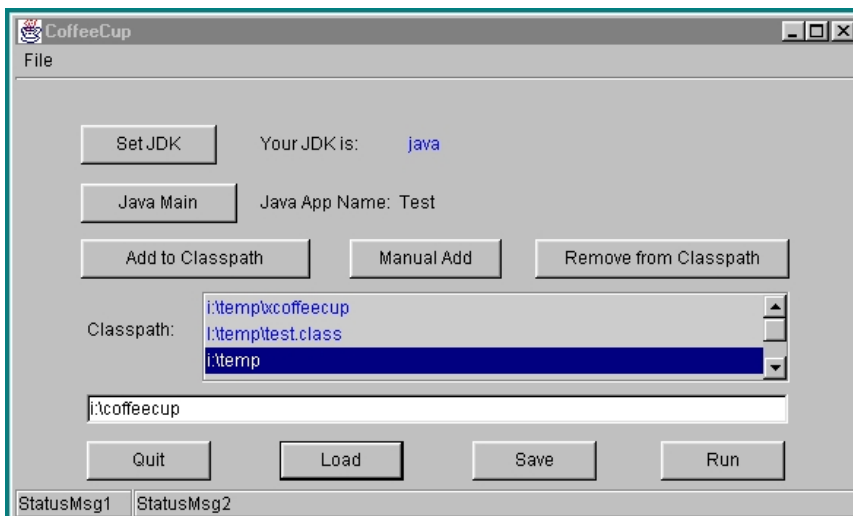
CoffeeCup

File

Set JDK

Your JDK is: java

Java Main

Java App Name: Test

Add to Classpath

Manual Add

Remove from Classpath

Classpath:

i:\temp\xcoffeecup
I:\temp\test.class
i:\temp

i:\coffeecup

Quit

Load

Save

Run

StatusMsg1

StatusMsg2